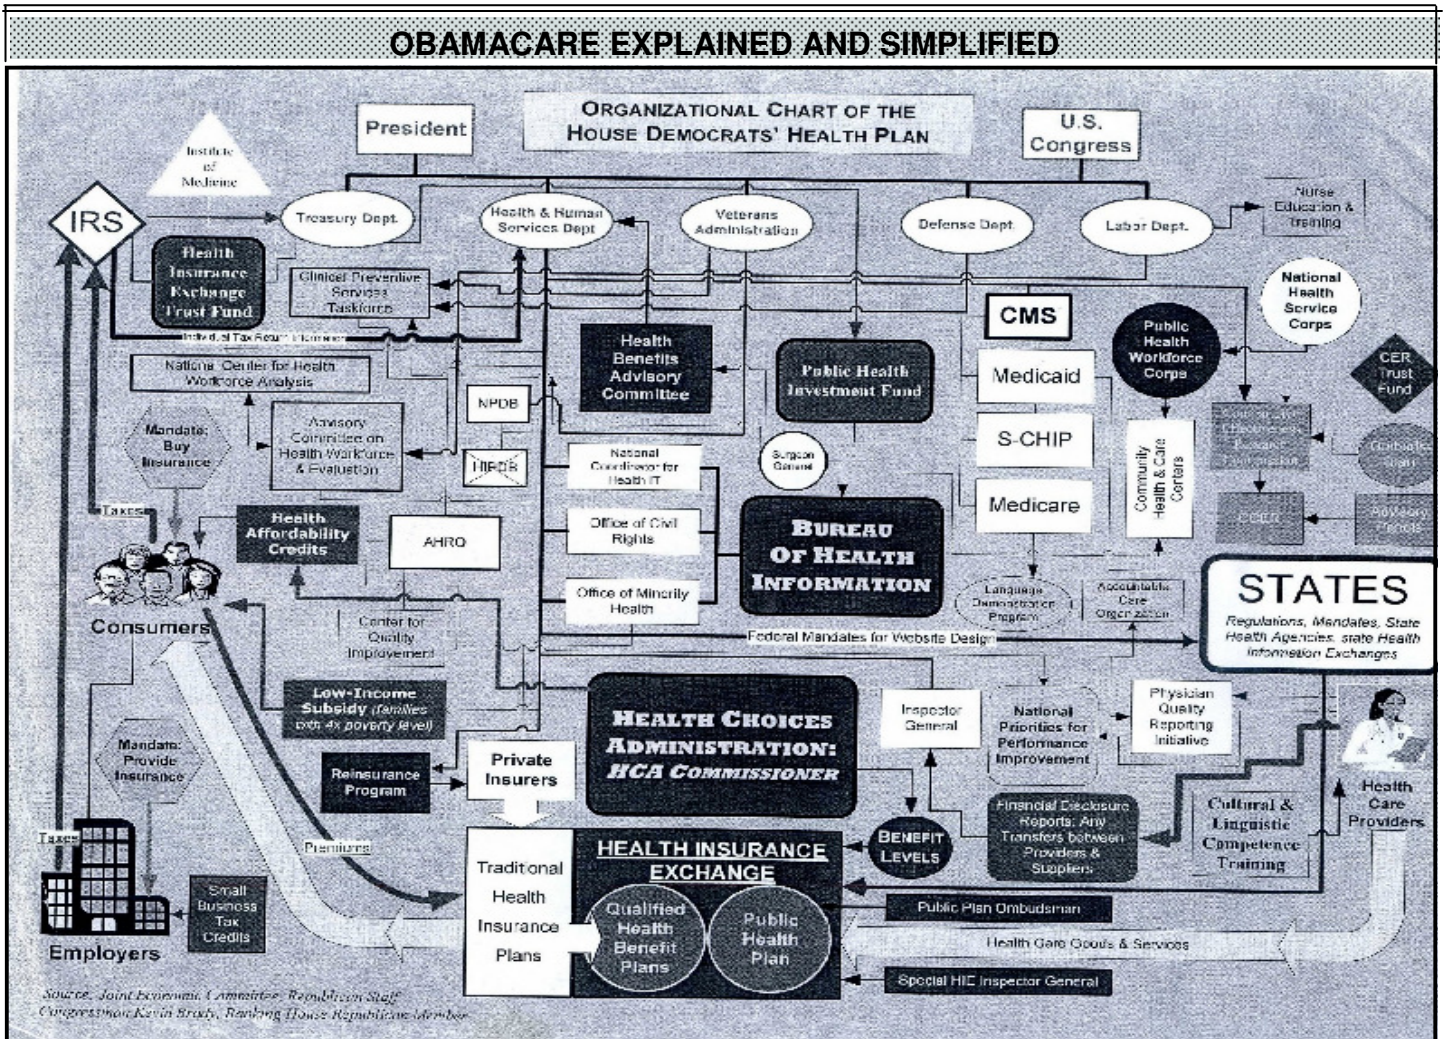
OBAMACARE EXPLAINED AND SIMPLIFIED

ORGANIZATIONAL CHART OF THE HOUSE DEMOCRATS' HEALTH PLAN

President

U.S. Congress

Institute of Medicine

IRS

Treasury Dept.

Health & Human Services Dept

Veterans Administration

Defense Dept.

Labor Dept.

Nurse Education & Training

Health Insurance Exchange Trust Fund

Clinical Preventive Services Taskforce

Individual Tax Return Information

National Health Service Corps

CMS

Public Health Workforce Corps

CER Trust Fund

Health Benefits Advisory Committee

Public Health Investment Fund

Medicaid

National Center for Health Workforce Analysis

NPDB

Mandate: Buy Insurance

Advisory Committee on Health Workforce & Evaluation

HIPDB

National Coordinator for Health IT

Surgeon General

S-CHIP

Community Health & Care Centers

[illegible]

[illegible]

Taxes

Health Affordability Credits

AHRQ

Office of Civil Rights

BUREAU OF HEALTH INFORMATION

Medicare

CCER

Advisory Boards

Office of Minority Health

Language Demonstration Program

Accountable Care Organization

STATES

Regulations, Mandates, State Health Agencies, state Health Information Exchanges

Consumers

Center for Quality Improvement

Federal Mandates for Website Design

Low-Income Subsidy (families with 4x poverty level)

HEALTH CHOICES ADMINISTRATION: HCA COMMISSIONER

Inspector General

National Priorities for Performance Improvement

Physician Quality Reporting Initiative

Mandate: Provide Insurance

Reinsurance Program

Private Insurers

Health Care Providers

Financial Disclosure Reports: Any Transfers between Providers & Suppliers

Cultural & Linguistic Competence Training

Taxes

Premiums

BENEFIT LEVELS

Traditional Health Insurance Plans

HEALTH INSURANCE EXCHANGE

Qualified Health Benefit Plans

Public Health Plan

Small Business Tax Credits

Public Plan Ombudsman

Health Care Goods & Services

Employers

Special HIE Inspector General

Source: Joint Economic Committee Republican Staff Congressman Kevin Brady, Ranking House Republican Member